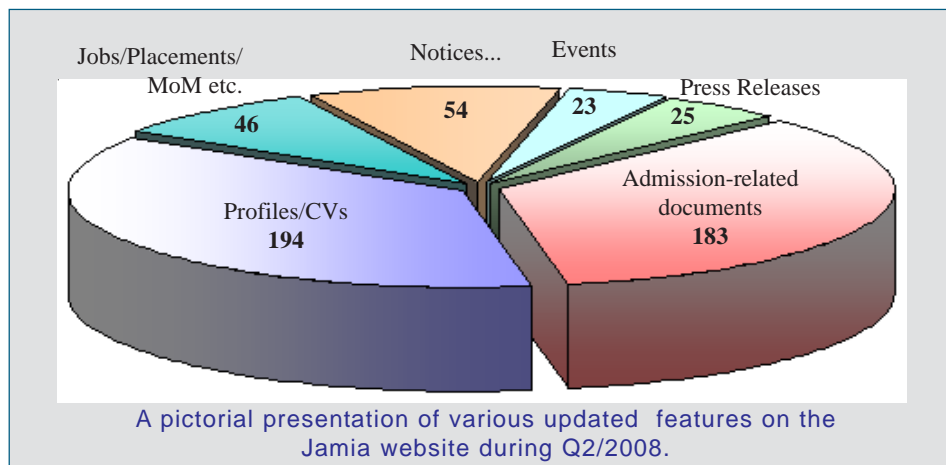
Jobs/Placements/
MoM etc.

Notices...

Events

Press Releases

46

54

23

25

Profiles/CVs
194

Admission-related documents
183

A pictorial presentation of various updated features on the Jamia website during Q2/2008.